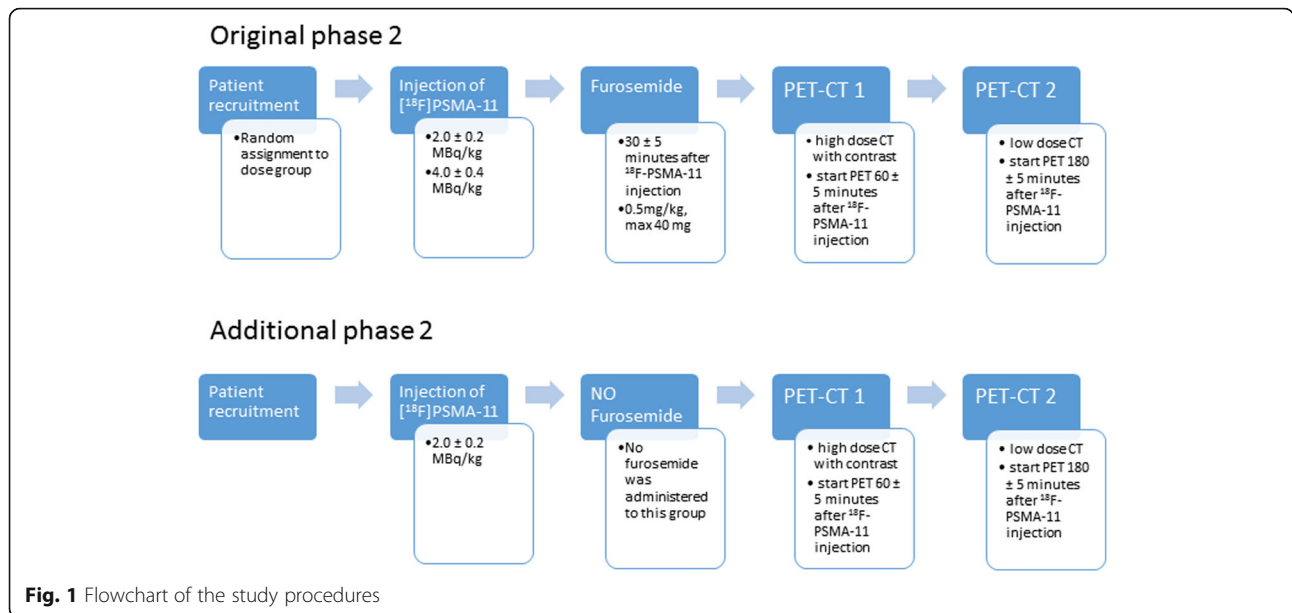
Original phase 2

Patient recruitment

• Random assignment to dose group

Injection of $[^{18}F]$PSMA-11

• 2.0 ± 0.2 MBq/kg
• 4.0 ± 0.4 MBq/kg

Furosemide

• 30 ± 5 minutes after $^{18}F$-PSMA-11 injection
• 0.5mg/kg, max 40 mg

PET-CT 1

• high dose CT with contrast
• start PET 60 ± 5 minutes after $^{18}F$-PSMA-11 injection

PET-CT 2

• low dose CT
• start PET 180 ± 5 minutes after $^{18}F$-PSMA-11 injection

Additional phase 2

Patient recruitment

Injection of $[^{18}F]$PSMA-11

• 2.0 ± 0.2 MBq/kg

NO Furosemide

• No furosemide was administered to this group

PET-CT 1

• high dose CT with contrast
• start PET 60 ± 5 minutes after $^{18}F$-PSMA-11 injection

PET-CT 2

• low dose CT
• start PET 180 ± 5 minutes after $^{18}F$-PSMA-11 injection

Fig. 1 Flowchart of the study procedures